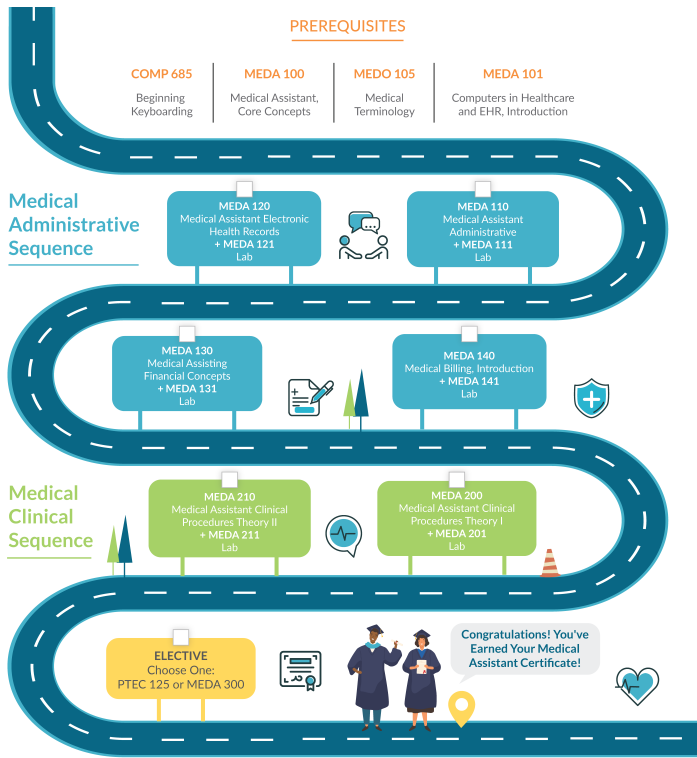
PREREQUISITES

COMP 685
Beginning Keyboarding

MEDA 100
Medical Assistant, Core Concepts

MEDO 105
Medical Terminology

MEDA 101
Computers in Healthcare and EHR, Introduction

Medical Administrative Sequence

MEDA 120
Medical Assistant Electronic Health Records
+ MEDA 121
Lab

MEDA 110
Medical Assistant Administrative
+ MEDA 111
Lab

MEDA 130
Medical Assisting Financial Concepts
+ MEDA 131
Lab

MEDA 140
Medical Billing, Introduction
+ MEDA 141
Lab

Medical Clinical Sequence

MEDA 210
Medical Assistant Clinical Procedures Theory II
+ MEDA 211
Lab

MEDA 200
Medical Assistant Clinical Procedures Theory I
+ MEDA 201
Lab

ELECTIVE
Choose One:
PTEC 125 or MEDA 300

Congratulations! You've Earned Your Medical Assistant Certificate!